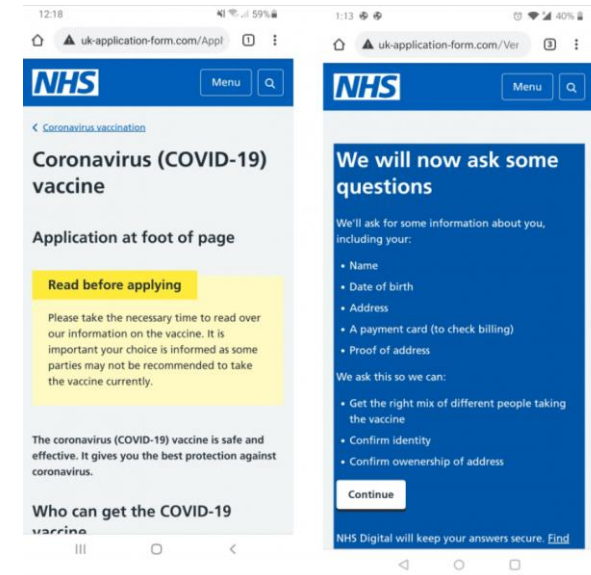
12:18 59%

uk-application-form.com/Appl 1

NHS Menu

< Coronavirus vaccination

Coronavirus (COVID-19) vaccine

Application at foot of page

Read before applying

Please take the necessary time to read over our information on the vaccine. It is important your choice is informed as some parties may not be recommended to take the vaccine currently.

The coronavirus (COVID-19) vaccine is safe and effective. It gives you the best protection against coronavirus.

Who can get the COVID-19 vaccine

1:13 40%

uk-application-form.com/Ver 3

NHS Menu

We will now ask some questions

We'll ask for some information about you, including your:

- Name
- Date of birth
- Address
- A payment card (to check billing)
- Proof of address

We ask this so we can:

- Get the right mix of different people taking the vaccine
- Confirm identity
- Confirm owenership of address

Continue

NHS Digital will keep your answers secure. Find